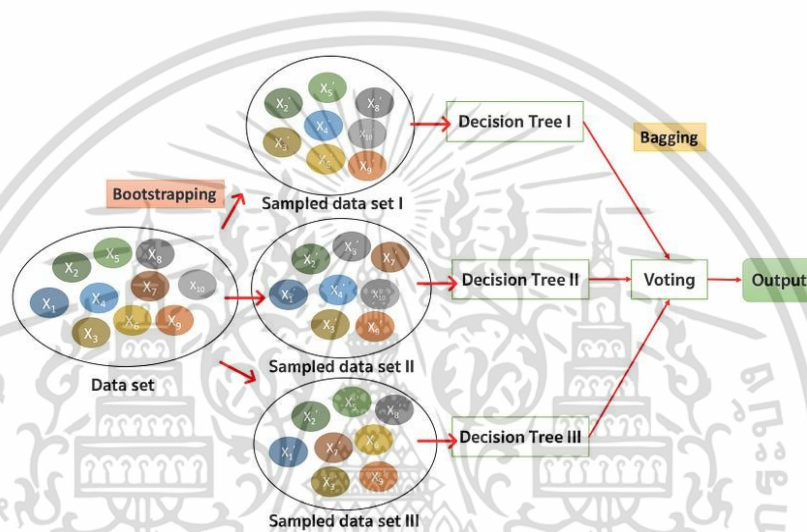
$X_2'$ $X_5'$ $X_8'$
$X_4'$ $X_{10}'$
$X_3'$ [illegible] $X_9'$

Decision Tree I

Bagging

Bootstrapping

Sampled data set I

$X_2$ $X_5$ $X_8$
$X_1$ $X_4$ $X_7$ $X_{10}$
$X_3$ $X_6$ $X_9$

$X_2'$ $X_9'$ $X_7'$
$X_1'$ $X_4'$ $X_{10}'$
$X_3'$ $X_6'$

Decision Tree II

Voting

Output

Sampled data set II

Data set

$X_2'$ $X_5'$ $X_8'$
$X_1'$ $X_2'$ $X_4'$
$X_3'$ $X_9'$

Decision Tree III

Sampled data set III